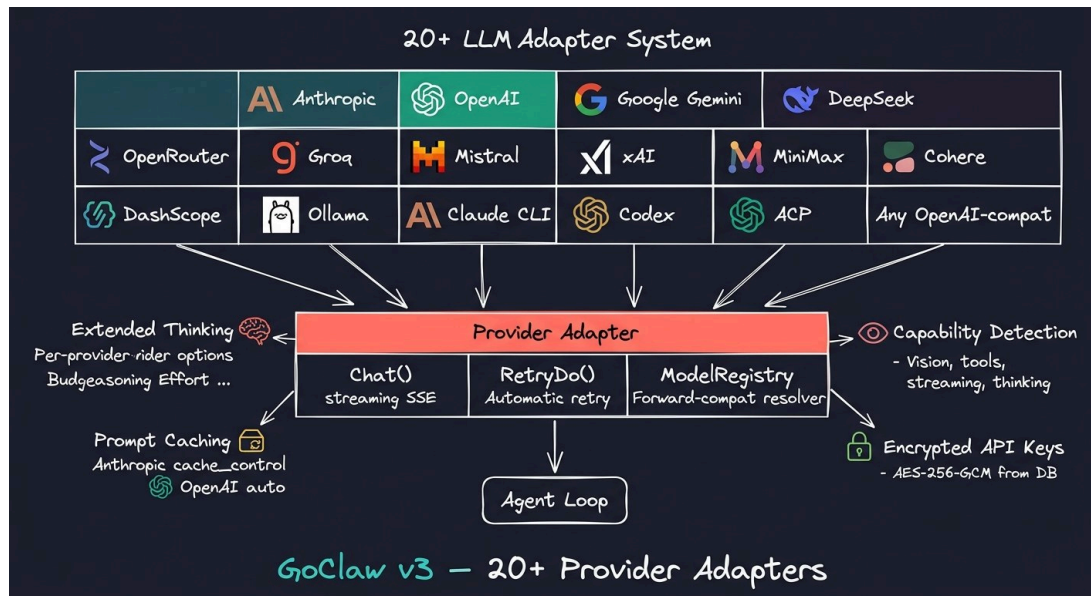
20+ LLM Adapter System

| | Anthropic | OpenAI | Google Gemini | DeepSeek | |
|---|---|---|---|---|---|
| OpenRouter | Groq | Mistral | xAI | MiniMax | Cohere |
| DashScope | Ollama | Claude CLI | Codex | ACP | Any OpenAI-compat |

Extended Thinking
Per-provider rider options
Budgeasoning Effort ...

Provider Adapter

| Chat() | RetryDo() | ModelRegistry |
|---|---|---|
| streaming SSE | Automatic retry | Forward-compat resolver |

Capability Detection
- Vision, tools, streaming, thinking

Prompt Caching
Anthropic cache_control
OpenAI auto

Encrypted API Keys
- AES-256-GCM from DB

Agent Loop

GoClaw v3 — 20+ Provider Adapters